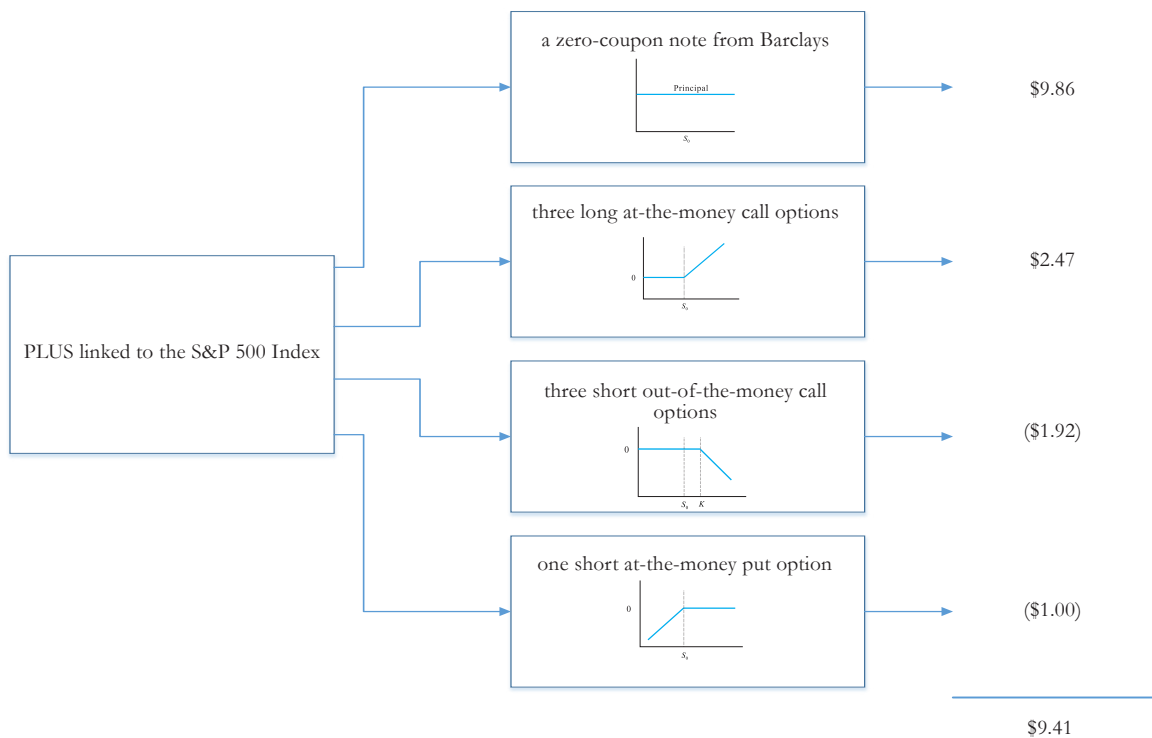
PLUS linked to the S&P 500 Index

a zero-coupon note from Barclays

Principal

$S_0$

$9.86

three long at-the-money call options

0

$S_0$

$2.47

three short out-of-the-money call options

0

$S_0$ $K$

($1.92)

one short at-the-money put option

0

$S_0$

($1.00)

$9.41